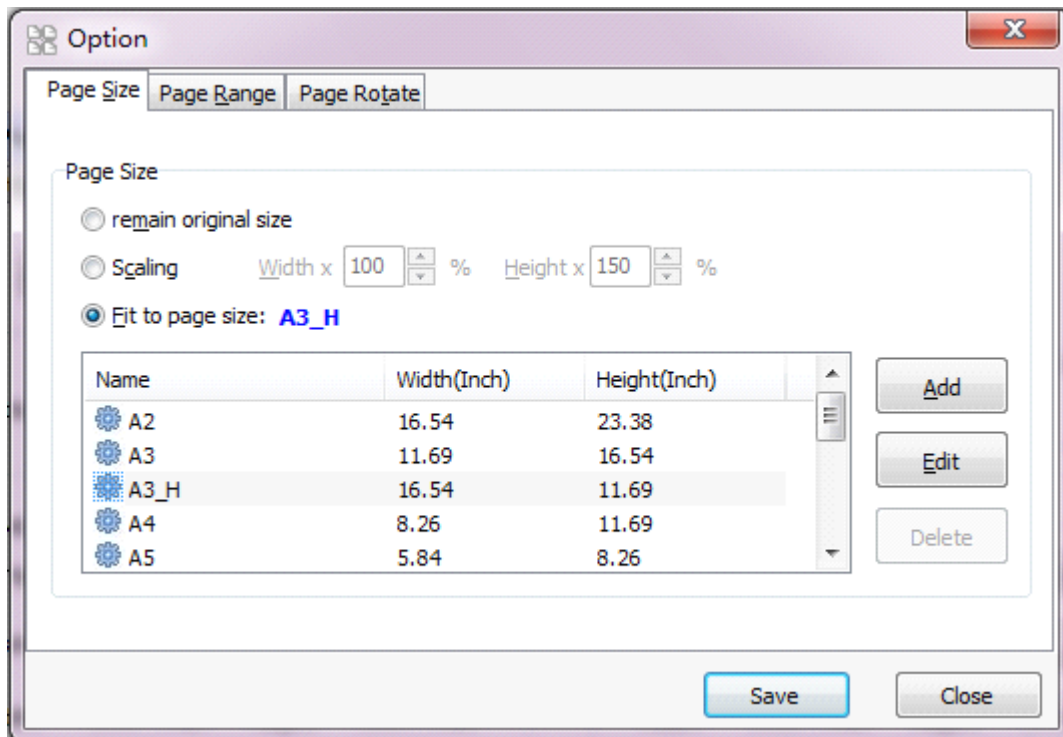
Option

Page Size | Page Range | Page Rotate

Page Size

remain original size

Scaling Width x 100 % Height x 150 %

Fit to page size: A3_H

| Name | Width(Inch) | Height(Inch) |
|---|---|---|
| A2 | 16.54 | 23.38 |
| A3 | 11.69 | 16.54 |
| A3_H | 16.54 | 11.69 |
| A4 | 8.26 | 11.69 |
| A5 | 5.84 | 8.26 |

Add

Edit

Delete

Save

Close